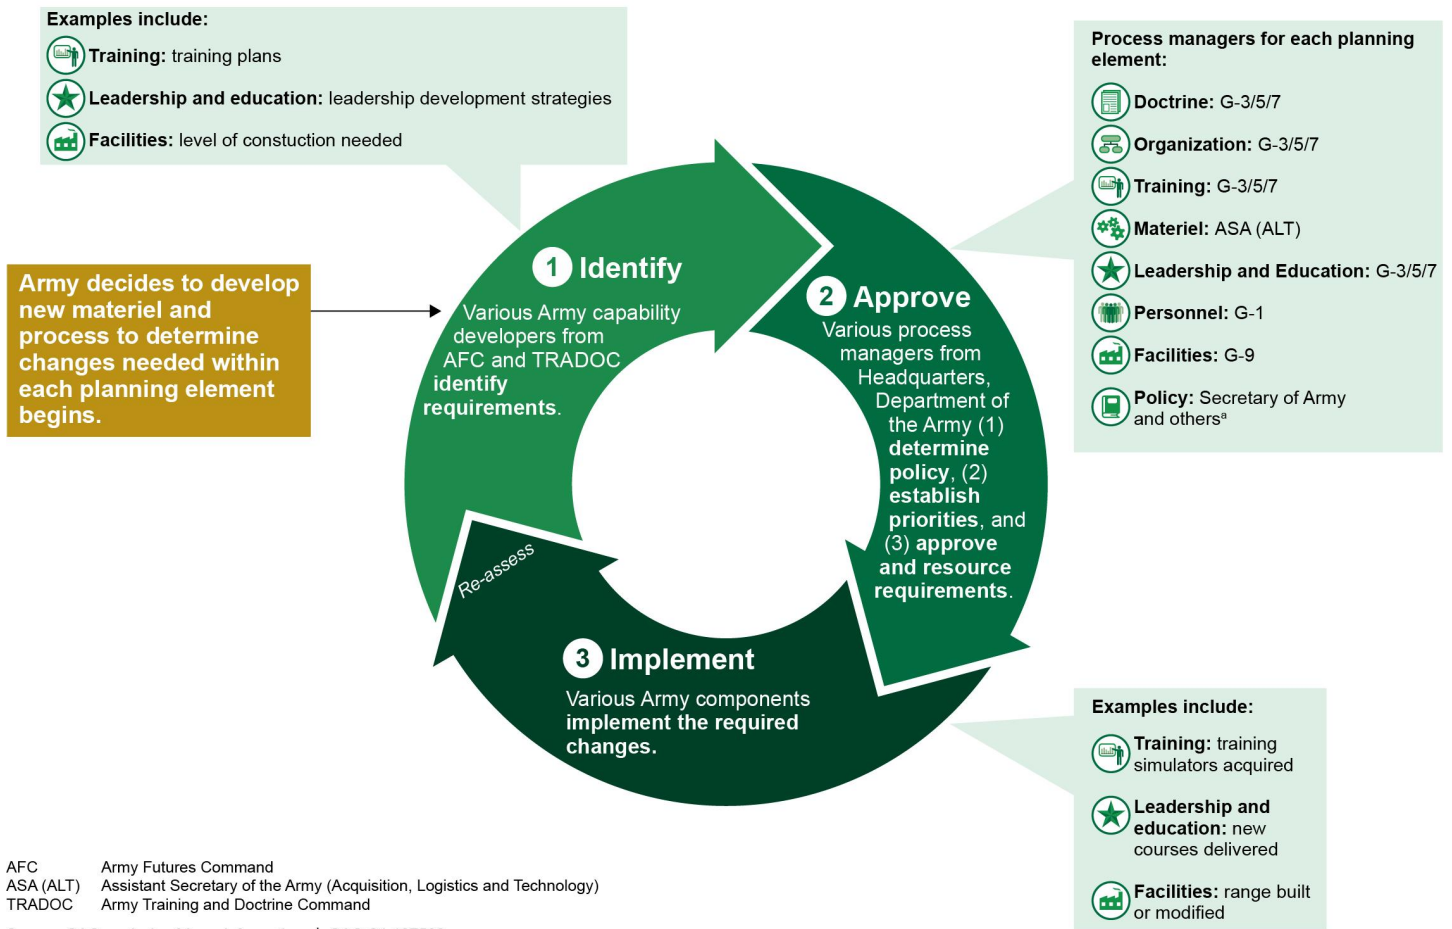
Examples include:

**Training:** training plans

**Leadership and education:** leadership development strategies

**Facilities:** level of constuction needed

Army decides to develop new materiel and process to determine changes needed within each planning element begins.

1 Identify

Various Army capability developers from AFC and TRADOC **identify requirements**.

2 Approve

Various process managers from Headquarters, Department of the Army (1) **determine policy**, (2) **establish priorities**, and (3) **approve and resource requirements**.

3 Implement

Various Army components **implement the required changes.**

Re-assess

Process managers for each planning element:

**Doctrine:** G-3/5/7

**Organization:** G-3/5/7

**Training:** G-3/5/7

**Materiel:** ASA (ALT)

**Leadership and Education:** G-3/5/7

**Personnel:** G-1

**Facilities:** G-9

**Policy:** Secretary of Army and others$^a$

Examples include:

**Training:** training simulators acquired

**Leadership and education:** new courses delivered

**Facilities:** range built or modified

AFC Army Futures Command
ASA (ALT) Assistant Secretary of the Army (Acquisition, Logistics and Technology)
TRADOC Army Training and Doctrine Command